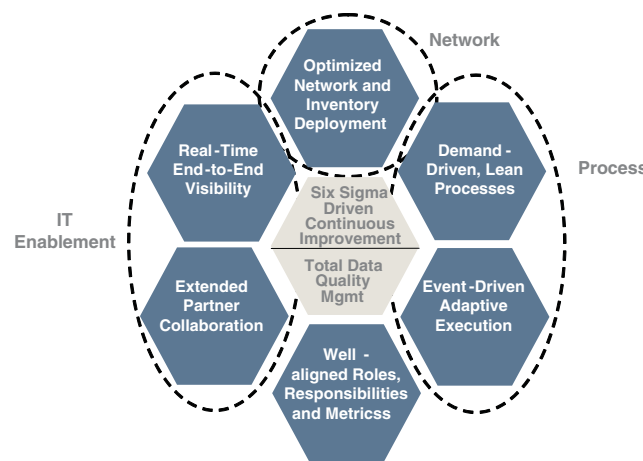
Network

Optimized Network and Inventory Deployment

Process

Real-Time End-to-End Visibility

Demand - Driven, Lean Processes

IT Enablement

Six Sigma Driven Continuous Improvement

Total Data Quality Mgmt

Extended Partner Collaboration

Event-Driven Adaptive Execution

Well - aligned Roles, Responsibilities and Metricss